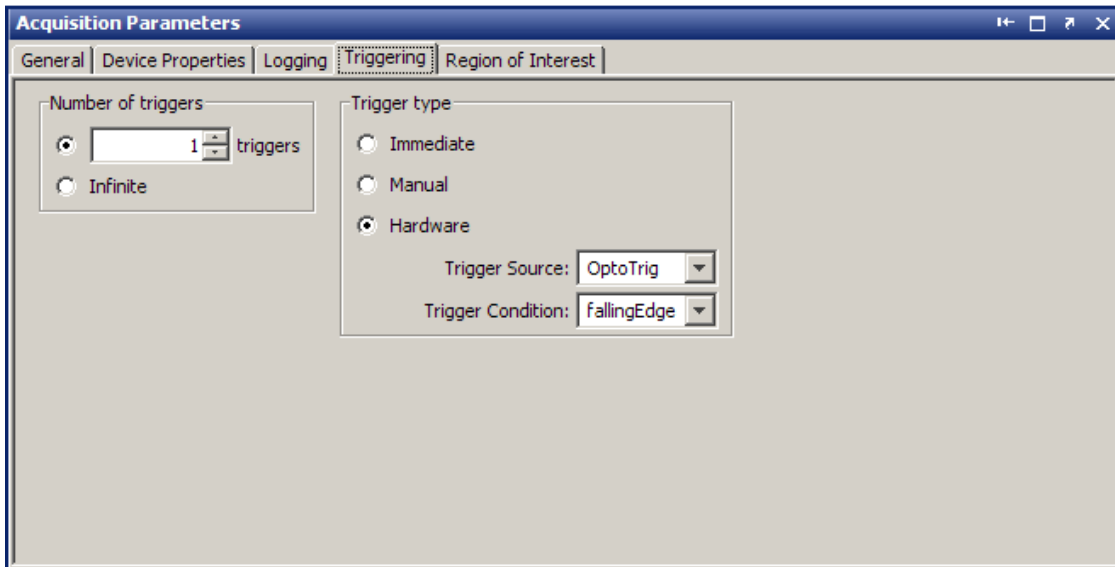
Acquisition Parameters

General | Device Properties | Logging | Triggering | Region of Interest

Number of triggers
1 triggers
Infinite

Trigger type
Immediate
Manual
Hardware
Trigger Source: OptoTrig
Trigger Condition: fallingEdge